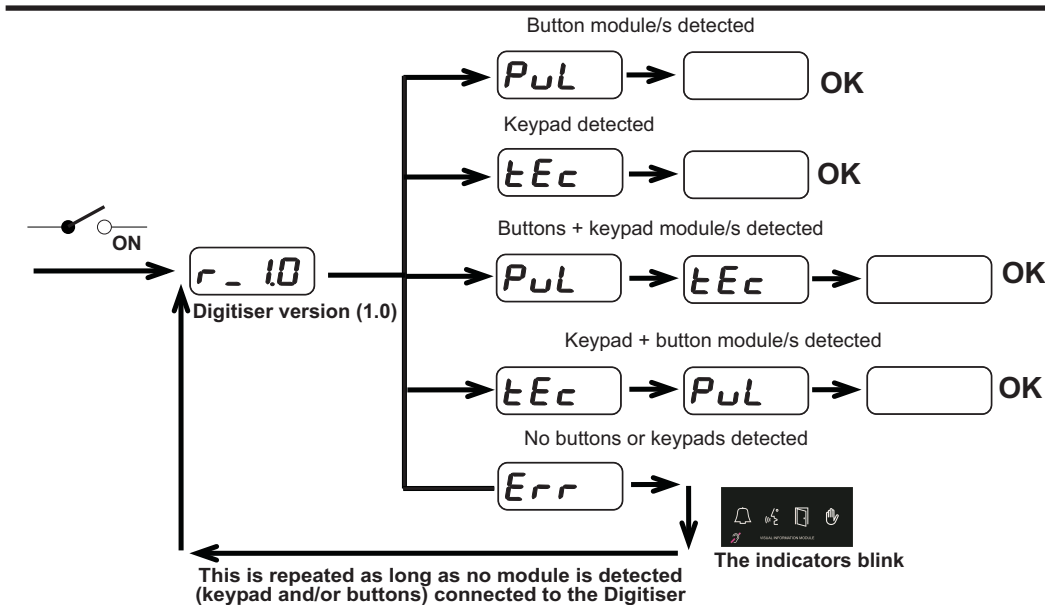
Button module/s detected

PuL

OK

Keypad detected

tEc

OK

ON

Buttons + keypad module/s detected

r _ 1.0

PuL

tEc

OK

Digitiser version (1.0)

Keypad + button module/s detected

tEc

PuL

OK

No buttons or keypads detected

Err

VISUAL INFORMATION MODULE

The indicators blink

This is repeated as long as no module is detected (keypad and/or buttons) connected to the Digitiser